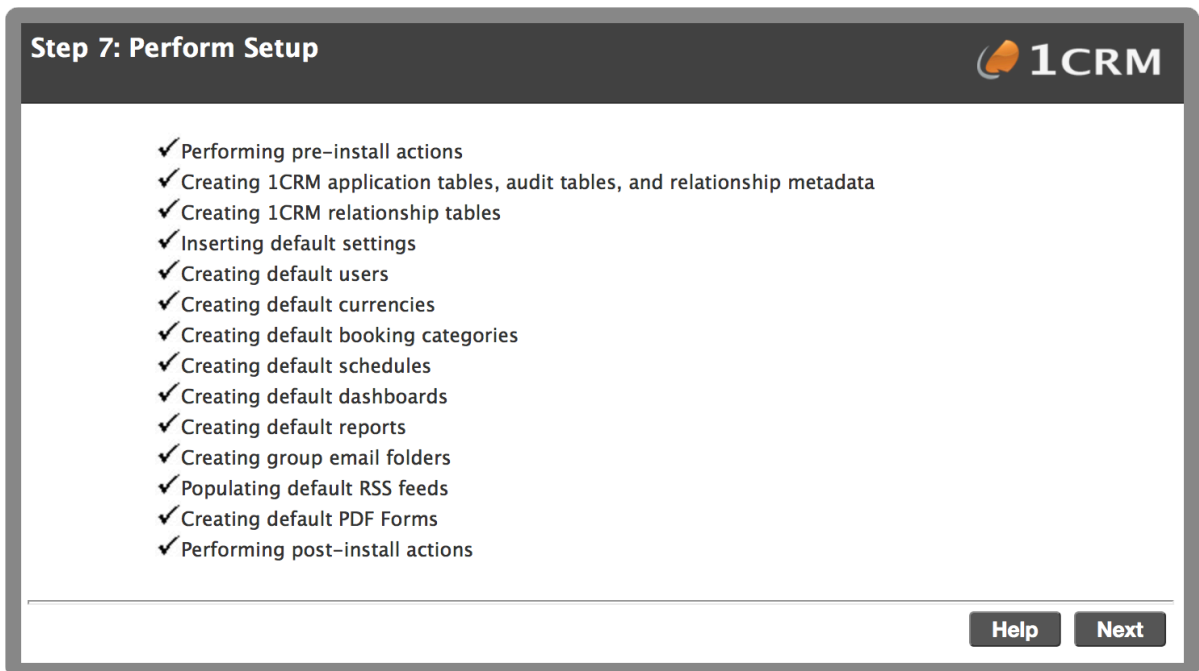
Step 7: Perform Setup

1CRM

✓Performing pre-install actions
✓Creating 1CRM application tables, audit tables, and relationship metadata
✓Creating 1CRM relationship tables
✓Inserting default settings
✓Creating default users
✓Creating default currencies
✓Creating default booking categories
✓Creating default schedules
✓Creating default dashboards
✓Creating default reports
✓Creating group email folders
✓Populating default RSS feeds
✓Creating default PDF Forms
✓Performing post-install actions

Help Next